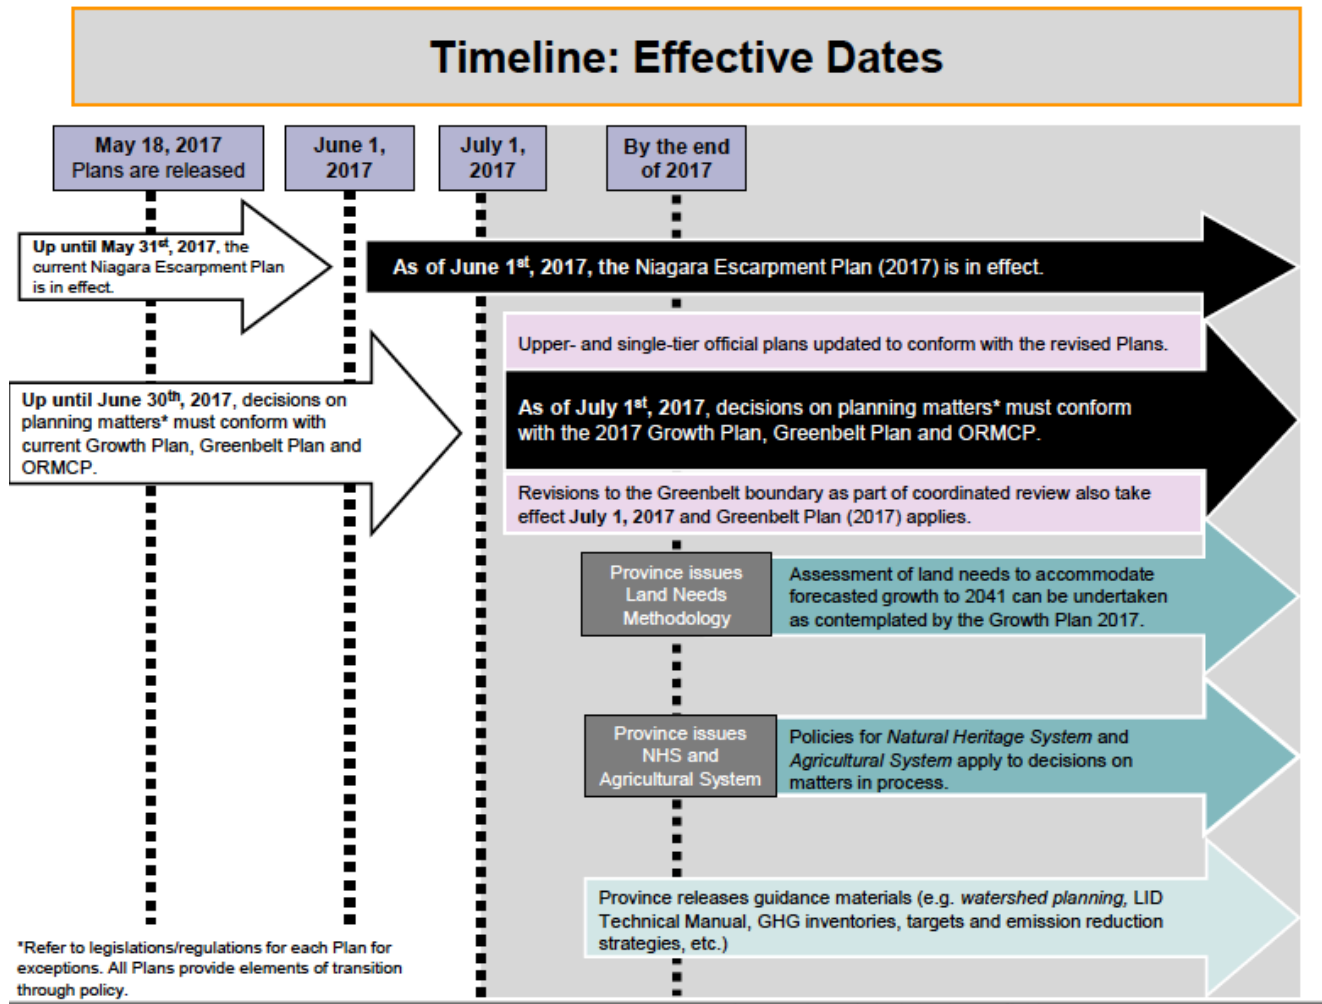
Timeline: Effective Dates

May 18, 2017
Plans are released

June 1, 2017

July 1, 2017

By the end of 2017

Up until May 31$^{st}$, 2017, the current Niagara Escarpment Plan is in effect.

As of June 1$^{st}$, 2017, the Niagara Escarpment Plan (2017) is in effect.

Upper- and single-tier official plans updated to conform with the revised Plans.

Up until June 30$^{th}$, 2017, decisions on planning matters* must conform with current Growth Plan, Greenbelt Plan and ORMCP.

As of July 1$^{st}$, 2017, decisions on planning matters* must conform with the 2017 Growth Plan, Greenbelt Plan and ORMCP.

Revisions to the Greenbelt boundary as part of coordinated review also take effect July 1, 2017 and Greenbelt Plan (2017) applies.

Province issues Land Needs Methodology

Assessment of land needs to accommodate forecasted growth to 2041 can be undertaken as contemplated by the Growth Plan 2017.

Province issues NHS and Agricultural System

Policies for Natural Heritage System and Agricultural System apply to decisions on matters in process.

Province releases guidance materials (e.g. watershed planning, LID Technical Manual, GHG inventories, targets and emission reduction strategies, etc.)

*Refer to legislations/regulations for each Plan for exceptions. All Plans provide elements of transition through policy.